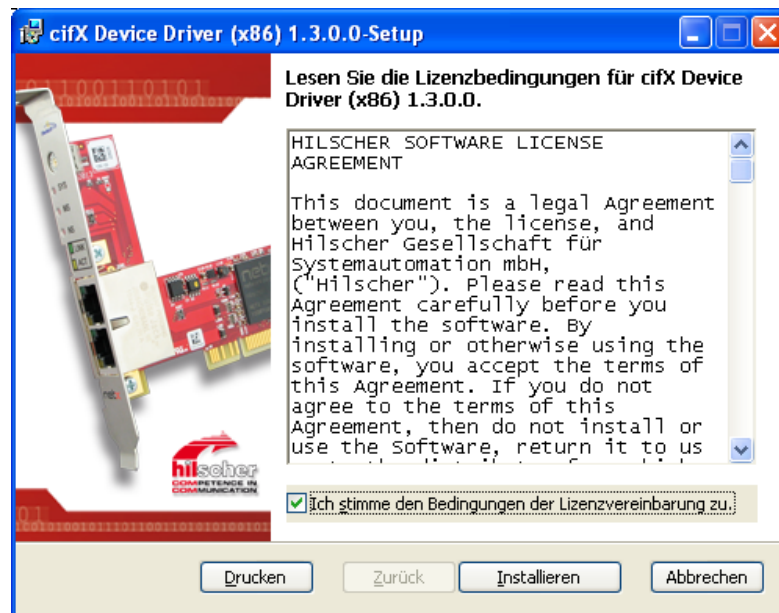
cifX Device Driver (x86) 1.3.0.0-Setup

Lesen Sie die Lizenzbedingungen für cifX Device Driver (x86) 1.3.0.0.

HILSCHER SOFTWARE LICENSE AGREEMENT

This document is a legal Agreement between you, the license, and Hilscher Gesellschaft für Systemautomation mbH, ("Hilscher"). Please read this Agreement carefully before you install the software. By installing or otherwise using the software, you accept the terms of this Agreement. If you do not agree to the terms of this Agreement, then do not install or use the Software, return it to us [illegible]

hilscher
COMPETENCE IN COMMUNICATION

Ich stimme den Bedingungen der Lizenzvereinbarung zu.

Drucken Zurück Installieren Abbrechen